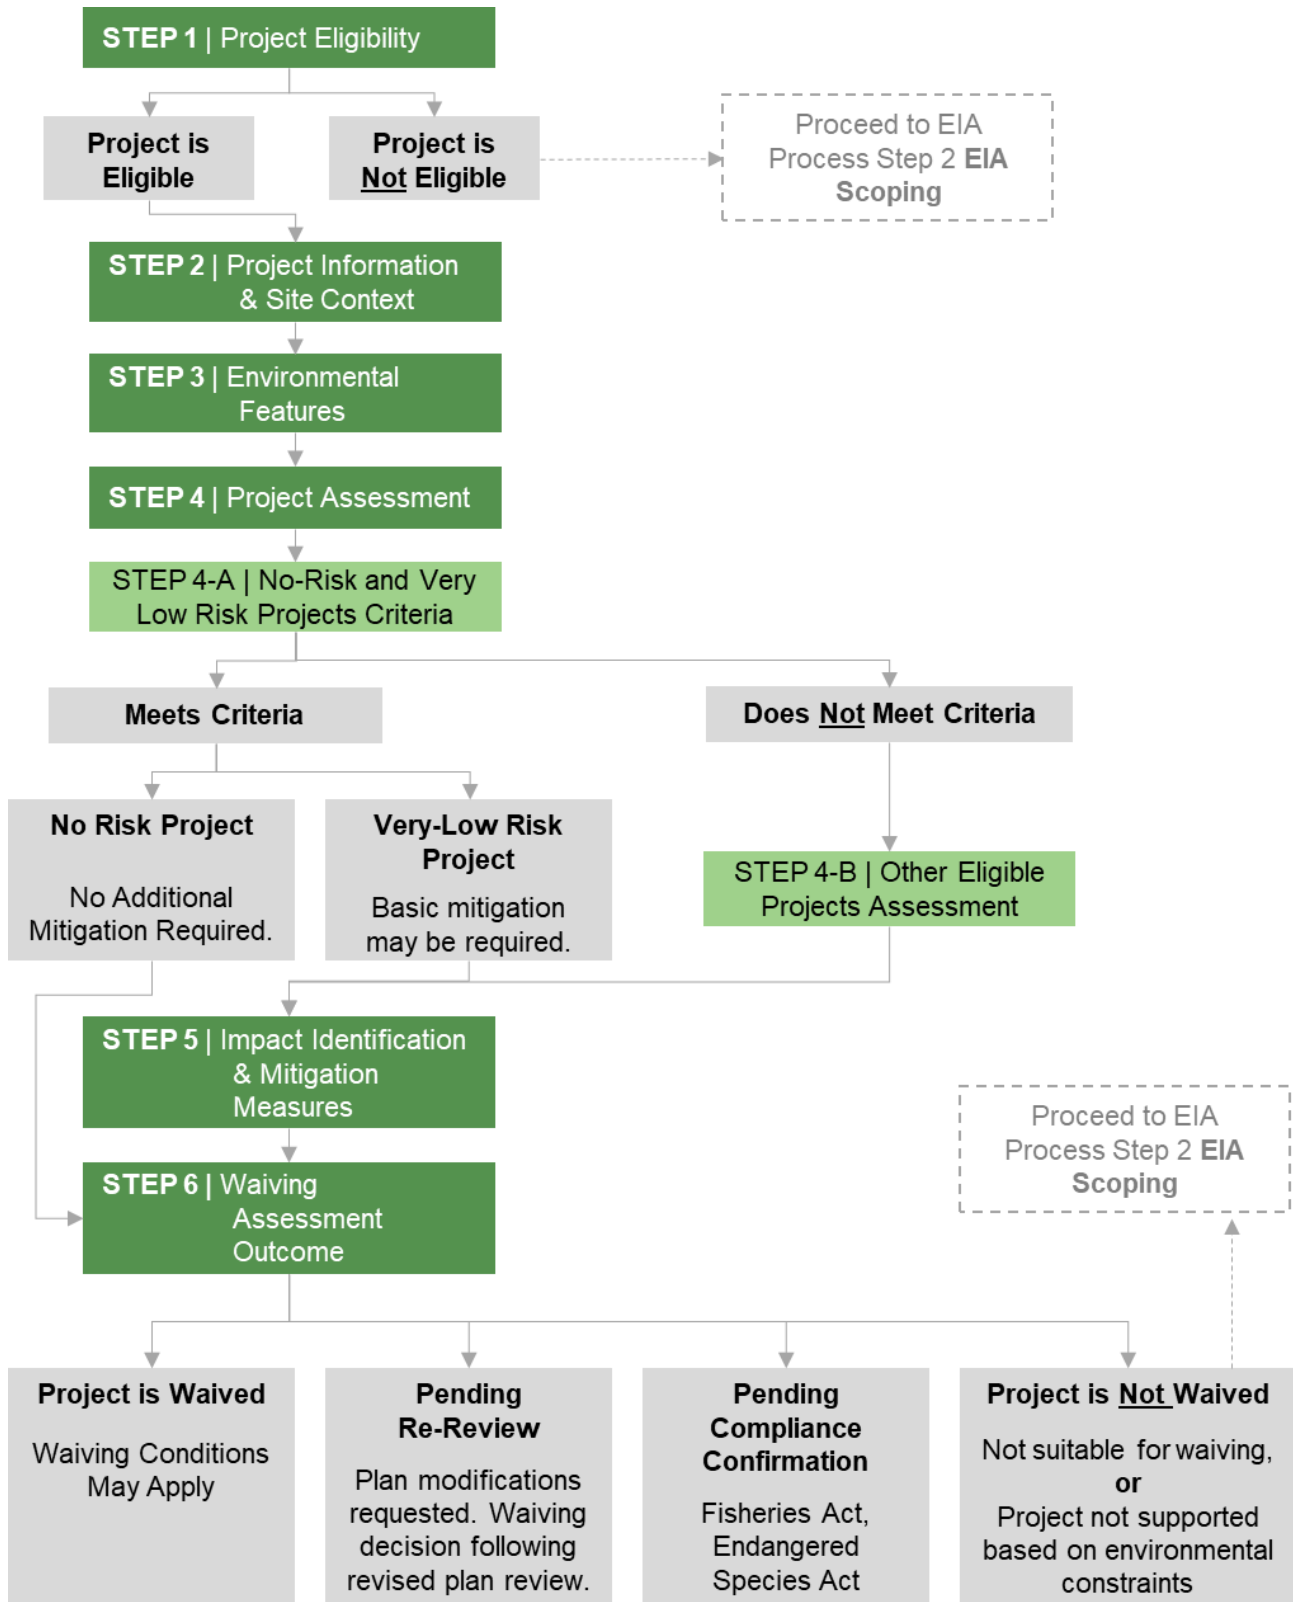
STEP 1 | Project Eligibility

Project is Eligible

Project is Not Eligible

Proceed to EIA Process Step 2 EIA Scoping

STEP 2 | Project Information & Site Context

STEP 3 | Environmental Features

STEP 4 | Project Assessment

STEP 4-A | No-Risk and Very Low Risk Projects Criteria

Meets Criteria

Does Not Meet Criteria

No Risk Project

No Additional Mitigation Required.

Very-Low Risk Project

Basic mitigation may be required.

STEP 4-B | Other Eligible Projects Assessment

STEP 5 | Impact Identification & Mitigation Measures

Proceed to EIA Process Step 2 EIA Scoping

STEP 6 | Waiving Assessment Outcome

Project is Waived

Waiving Conditions May Apply

Pending Re-Review

Plan modifications requested. Waiving decision following revised plan review.

Pending Compliance Confirmation

Fisheries Act, Endangered Species Act

Project is Not Waived

Not suitable for waiving, or Project not supported based on environmental constraints